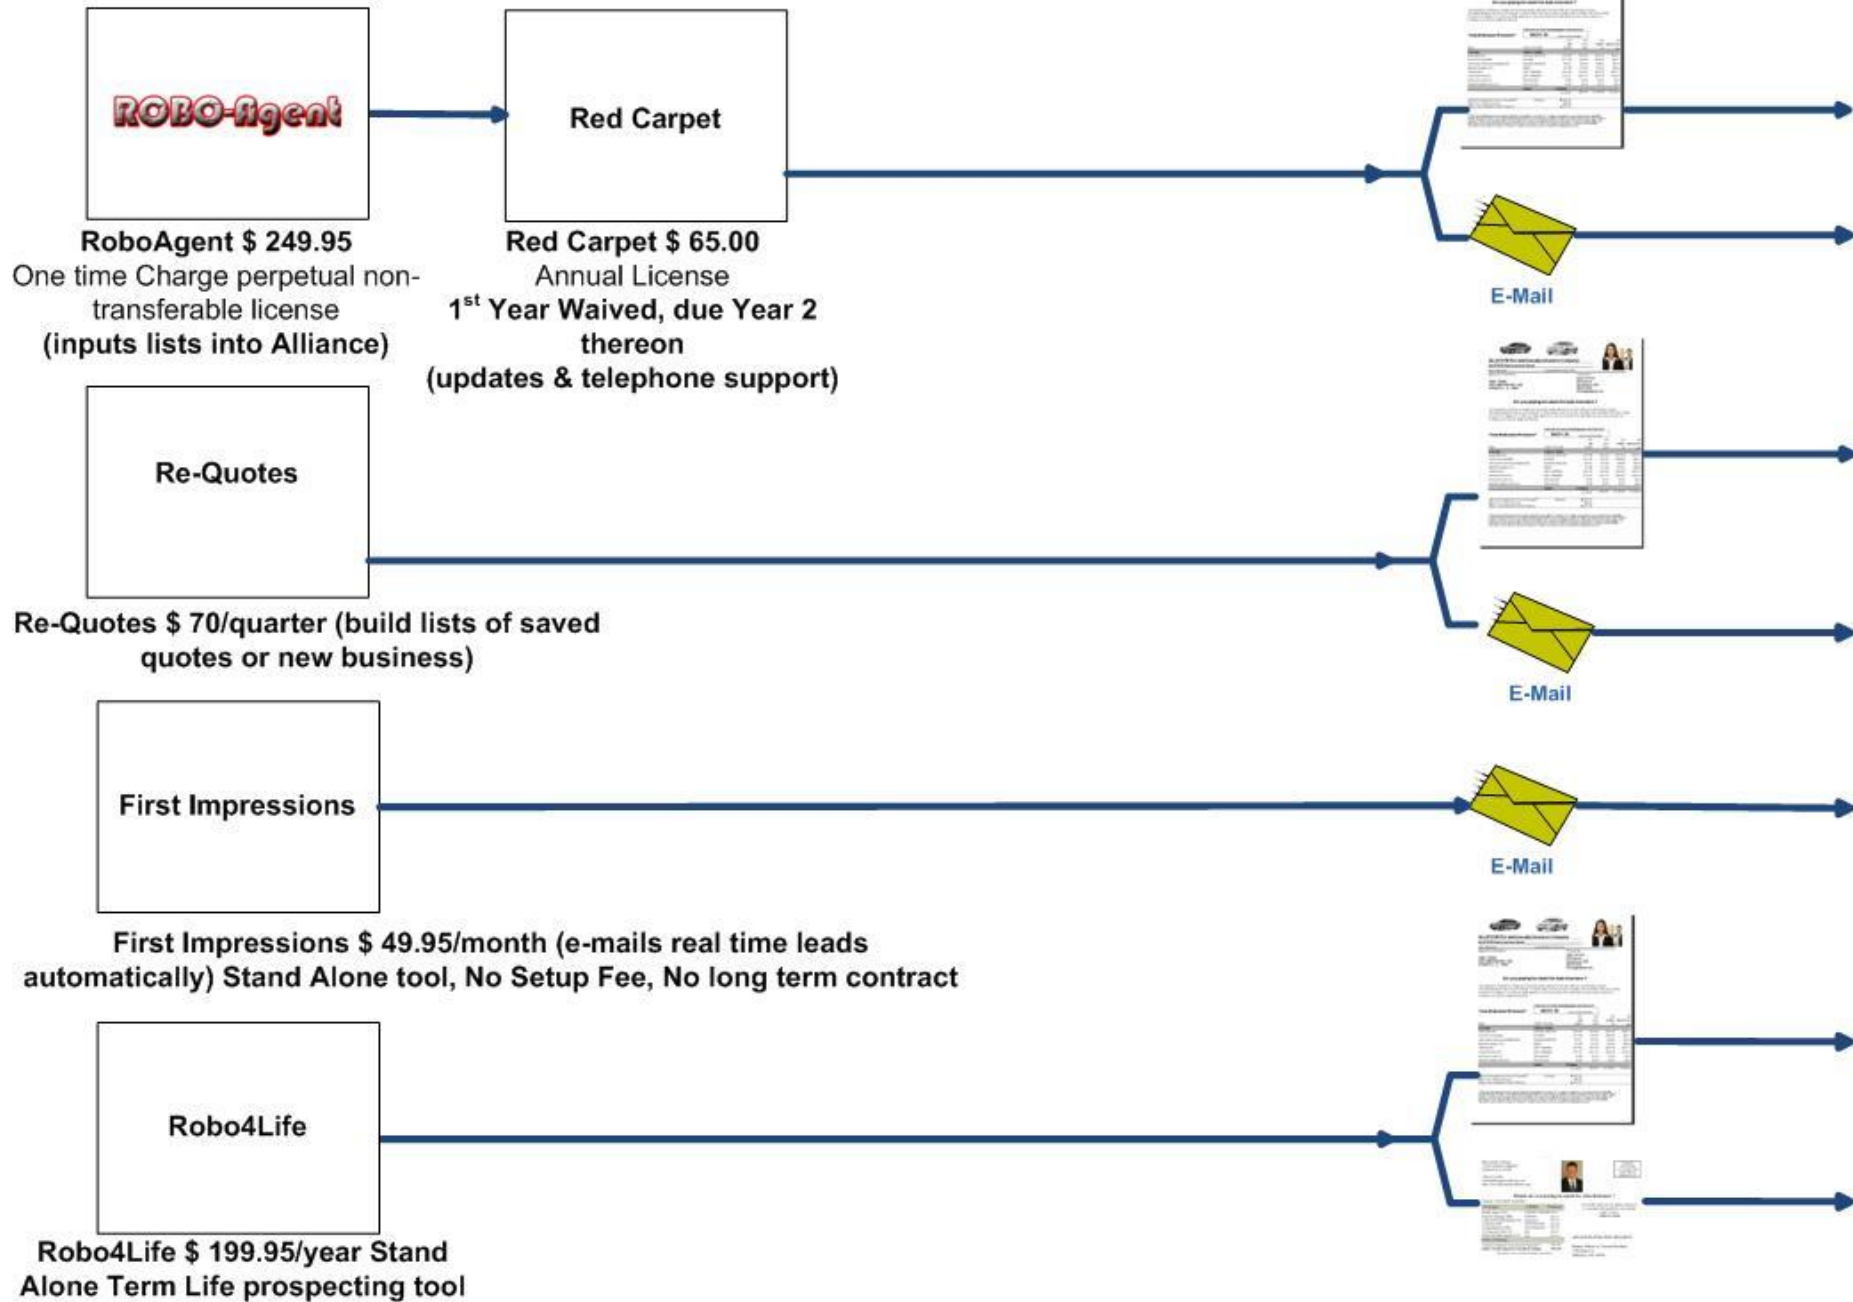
ROBO-Agent

Red Carpet

RoboAgent $ 249.95
One time Charge perpetual non-transferable license
(inputs lists into Alliance)

Red Carpet $ 65.00
Annual License
$1^{st}$ Year Waived, due Year 2 thereon
(updates & telephone support)

E-Mail

Re-Quotes

Re-Quotes $ 70/quarter (build lists of saved quotes or new business)

E-Mail

First Impressions

E-Mail

First Impressions $ 49.95/month (e-mails real time leads automatically) Stand Alone tool, No Setup Fee, No long term contract

Robo4Life

Robo4Life $ 199.95/year Stand Alone Term Life prospecting tool